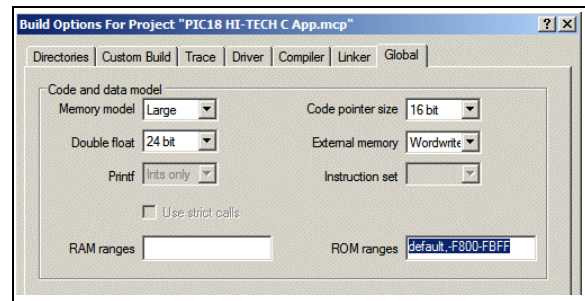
Build Options For Project "PIC18 HI-TECH C App.mcp"

?

X

Directories | Custom Build | Trace | Driver | Compiler | Linker | Global

Code and data model

Memory model Large

Code pointer size 16 bit

Double float 24 bit

External memory Wordwrite

Printf Ints only

Instruction set

Use strict calls

RAM ranges

ROM ranges default,-F800-FBFF